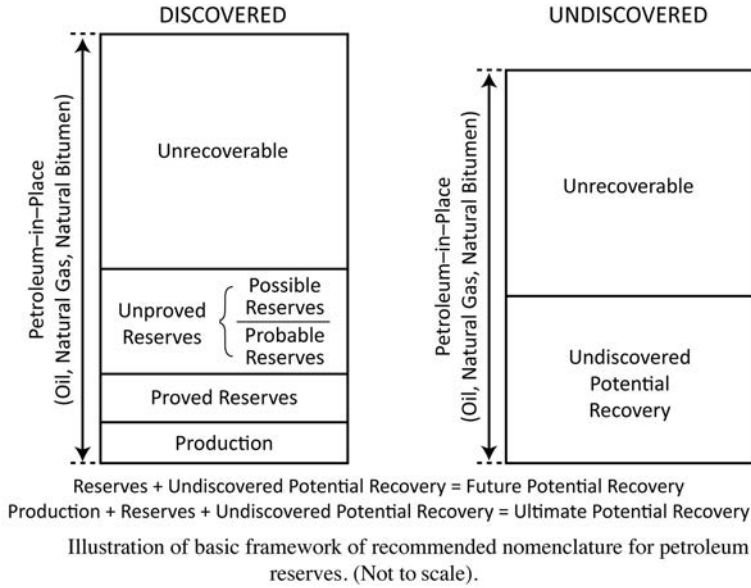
DISCOVERED

Petroleum–in–Place (Oil, Natural Gas, Natural Bitumen)

Unrecoverable

Unproved Reserves

Possible Reserves

Probable Reserves

Proved Reserves

Production

UNDISCOVERED

Petroleum–in–Place (Oil, Natural Gas, Natural Bitumen)

Unrecoverable

Undiscovered Potential Recovery

Reserves + Undiscovered Potential Recovery = Future Potential Recovery

Production + Reserves + Undiscovered Potential Recovery = Ultimate Potential Recovery

Illustration of basic framework of recommended nomenclature for petroleum reserves. (Not to scale).